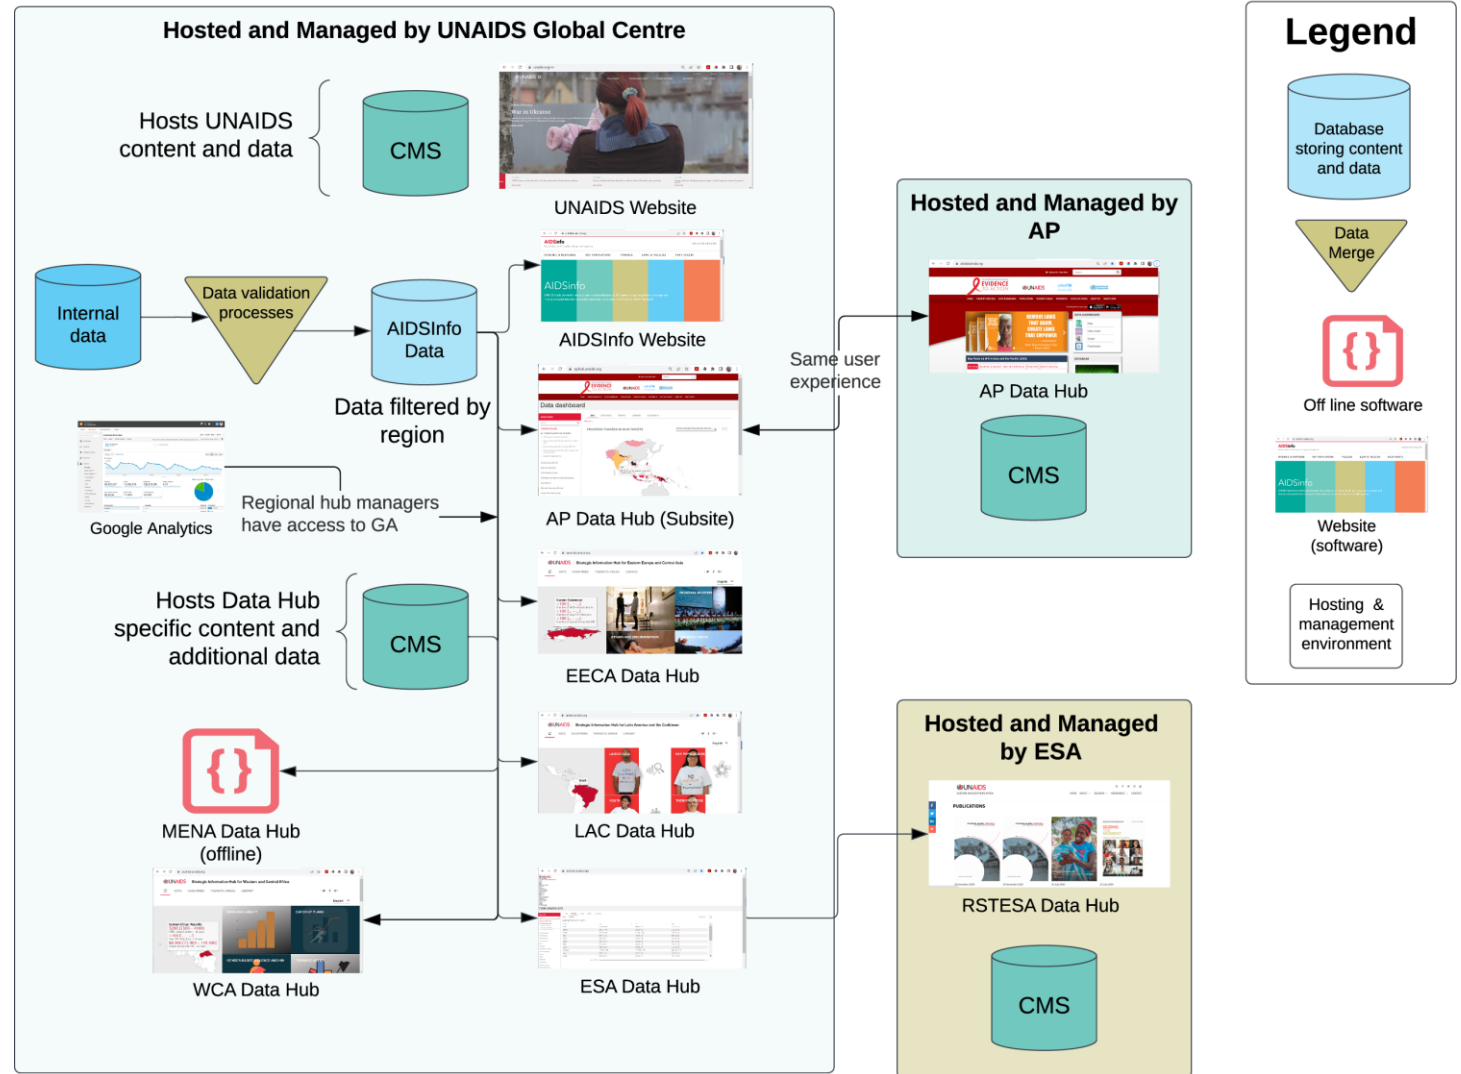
Hosted and Managed by UNAIDS Global Centre

Hosts UNAIDS content and data

CMS

UNAIDS Website

Internal data

Data validation processes

AIDSInfo Data

AIDSInfo

AIDSInfo Website

Data filtered by region

Same user experience

Google Analytics

Regional hub managers have access to GA

AP Data Hub (Subsite)

Hosts Data Hub specific content and additional data

CMS

EECA Data Hub

MENA Data Hub (offline)

LAC Data Hub

WCA Data Hub

ESA Data Hub

Hosted and Managed by AP

AP Data Hub

CMS

Hosted and Managed by ESA

RSTESA Data Hub

CMS

Legend

Database storing content and data

Data Merge

Off line software

AIDSInfo

Website (software)

Hosting & management environment